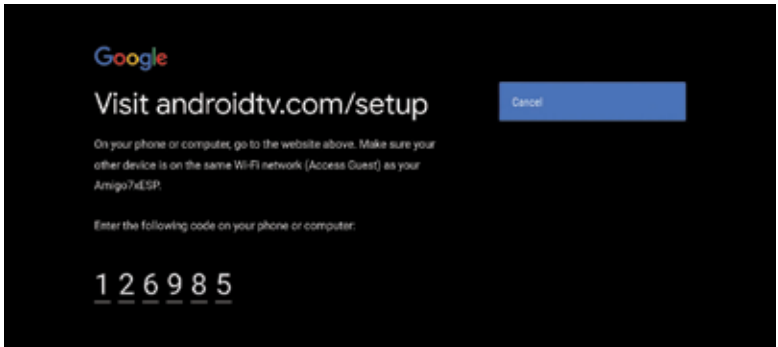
Google

Visit androidtv.com/setup

On your phone or computer, go to the website above. Make sure your other device is on the same Wi-Fi network (Access Guest) as your Amigo7xESP.

Enter the following code on your phone or computer:

1 2 6 9 8 5

Cancel